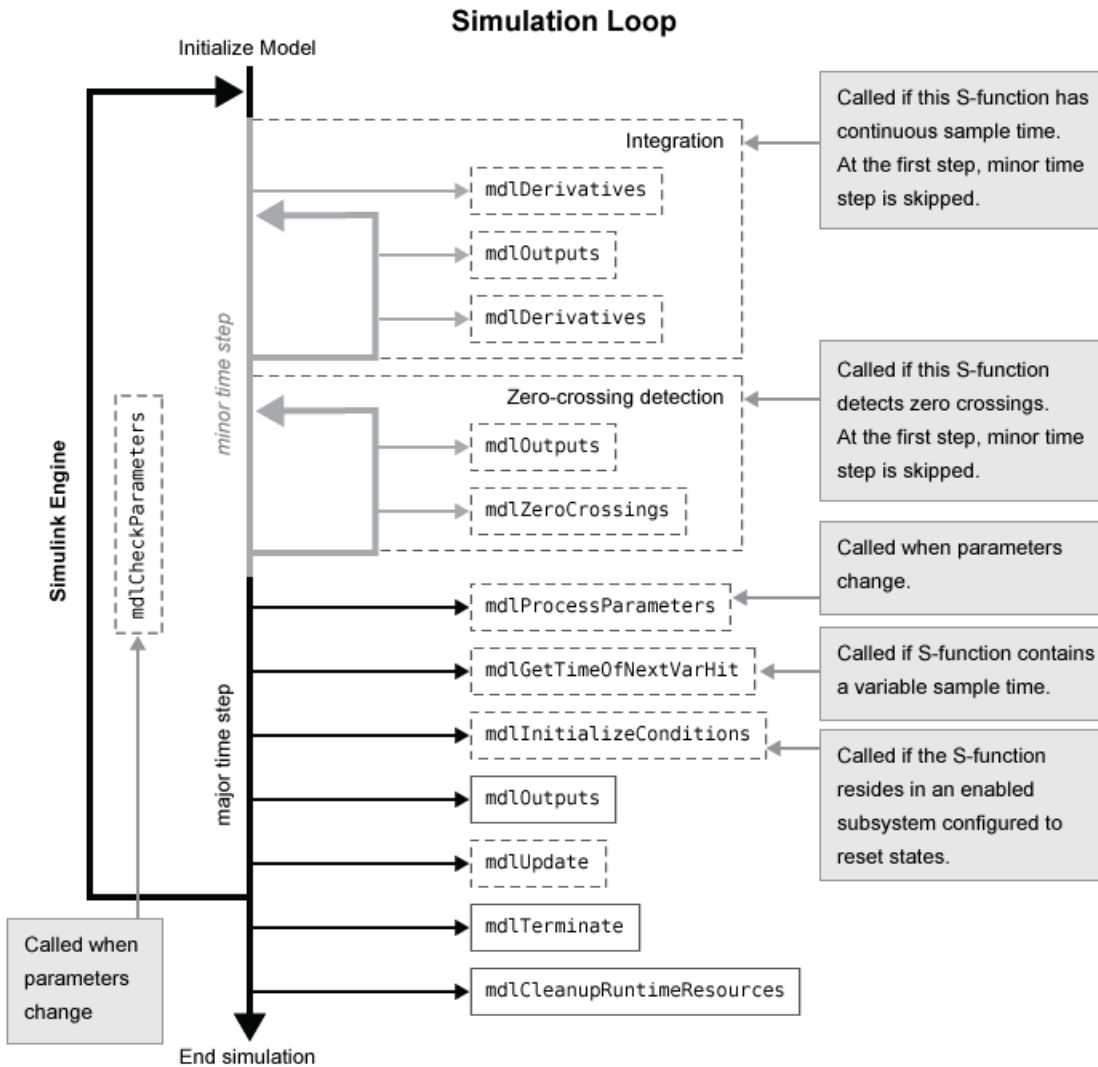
Simulation Loop

Initialize Model

Integration

Called if this S-function has continuous sample time. At the first step, minor time step is skipped.

mdlDerivatives

mdlOutputs

mdlDerivatives

minor time step

Zero-crossing detection

Called if this S-function detects zero crossings. At the first step, minor time step is skipped.

mdlOutputs

mdlZeroCrossings

Simulink Engine

mdlCheckParameters

Called when parameters change.

mdlProcessParameters

Called if S-function contains a variable sample time.

mdlGetTimeOfNextVarHit

major time step

mdlInitializeConditions

Called if the S-function resides in an enabled subsystem configured to reset states.

mdlOutputs

mdlUpdate

mdlTerminate

Called when parameters change

mdlCleanupRuntimeResources

End simulation